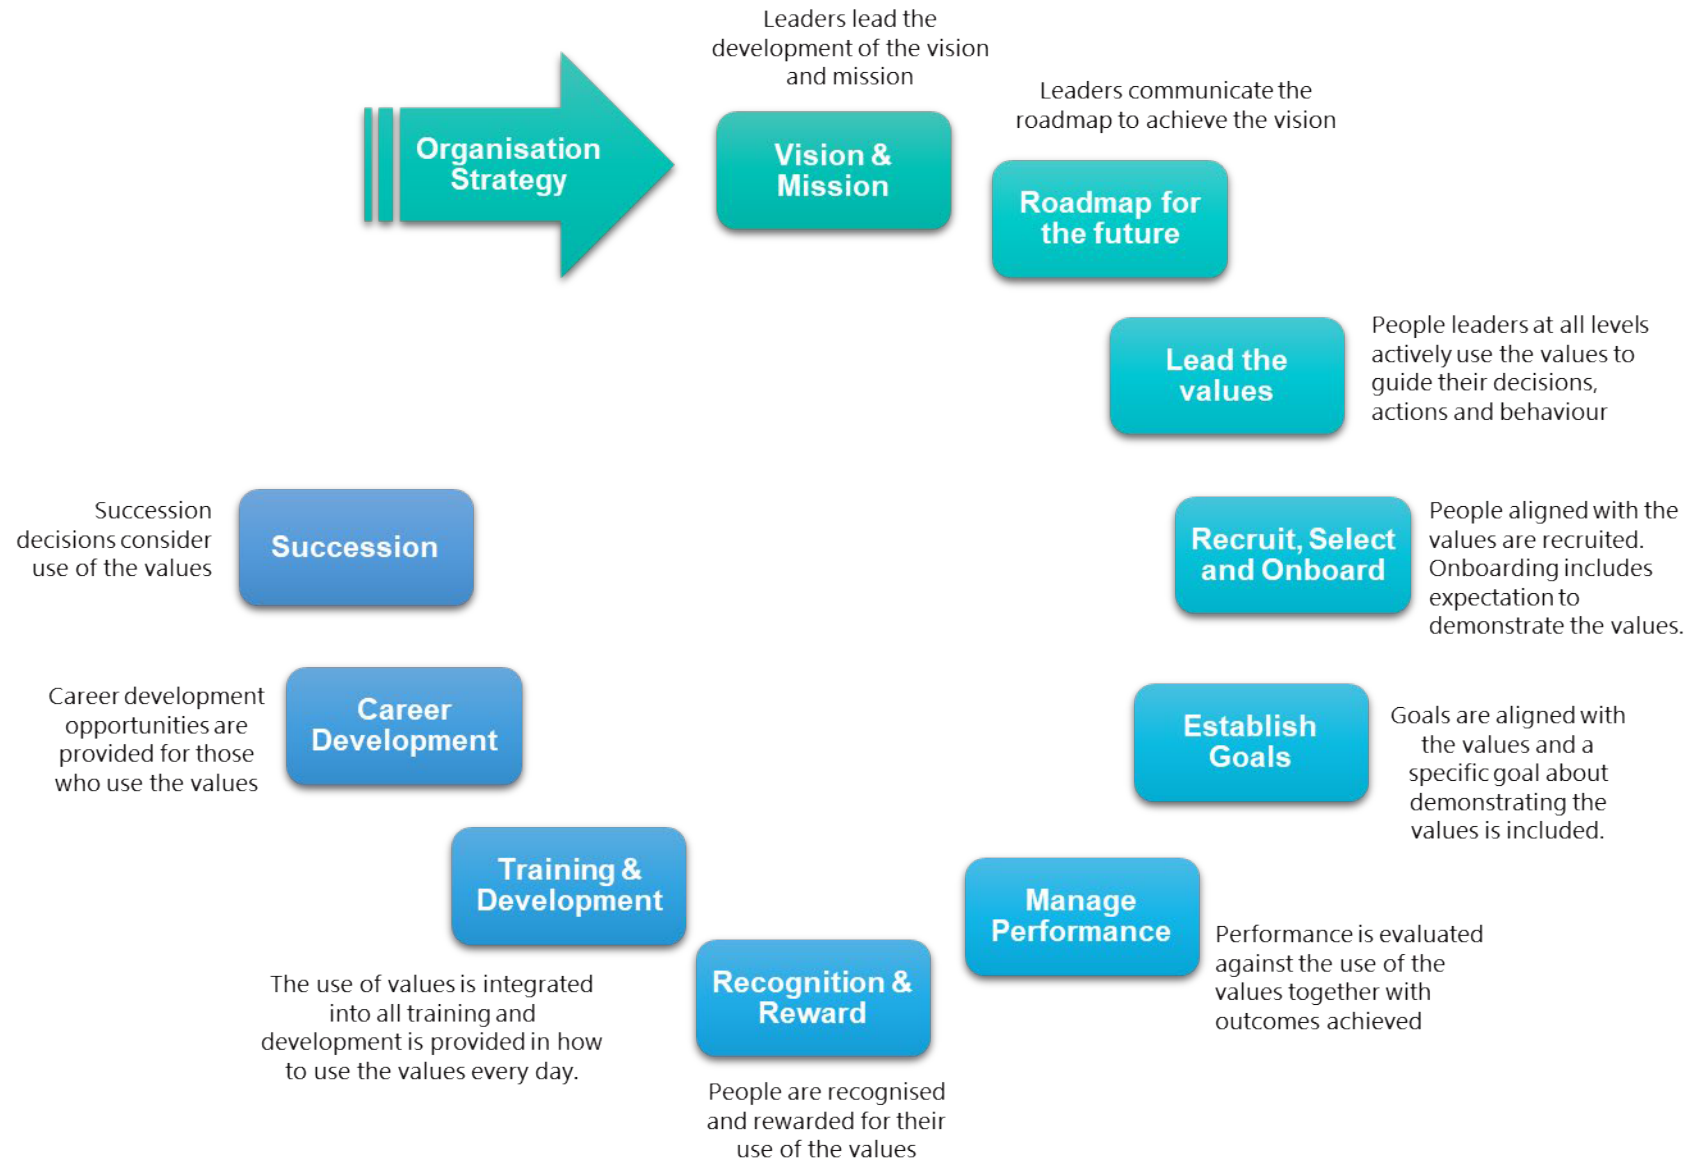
Organisation Strategy

Leaders lead the development of the vision and mission

Vision & Mission

Leaders communicate the roadmap to achieve the vision

Roadmap for the future

Lead the values

People leaders at all levels actively use the values to guide their decisions, actions and behaviour

Recruit, Select and Onboard

People aligned with the values are recruited. Onboarding includes expectation to demonstrate the values.

Establish Goals

Goals are aligned with the values and a specific goal about demonstrating the values is included.

Manage Performance

Performance is evaluated against the use of the values together with outcomes achieved

Recognition & Reward

People are recognised and rewarded for their use of the values

Training & Development

The use of values is integrated into all training and development is provided in how to use the values every day.

Career Development

Career development opportunities are provided for those who use the values

Succession

Succession decisions consider use of the values